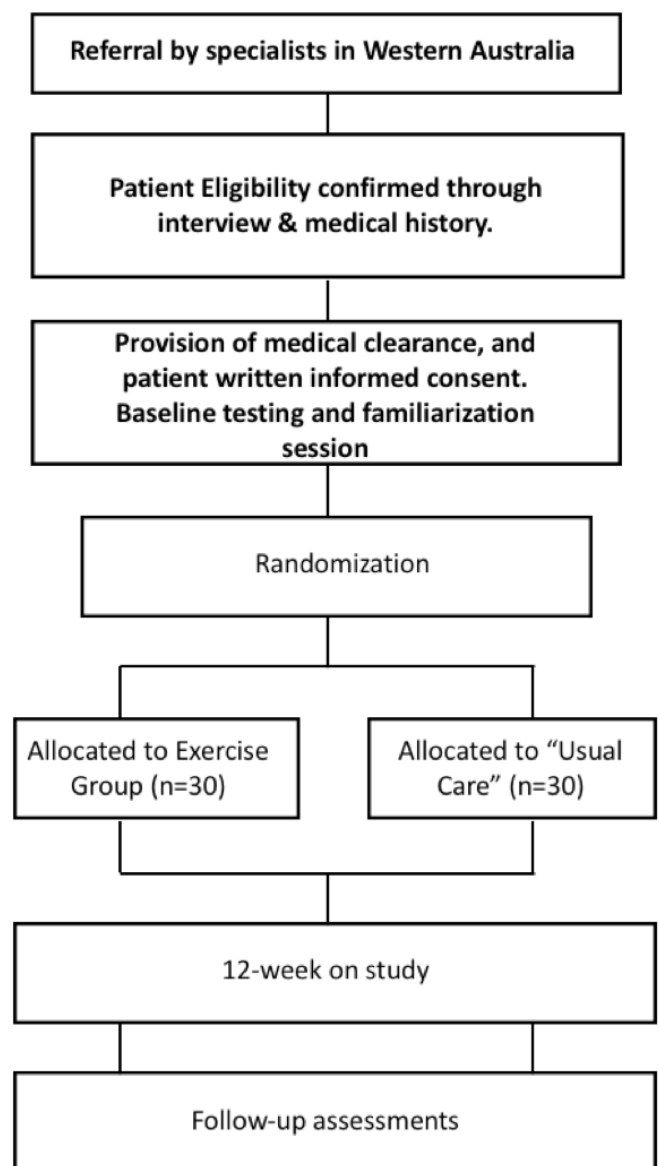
Referral by specialists in Western Australia

Patient Eligibility confirmed through interview & medical history.

Provision of medical clearance, and patient written informed consent. Baseline testing and familiarization session

Randomization

Allocated to Exercise Group (n=30)

Allocated to "Usual Care" (n=30)

12-week on study

Follow-up assessments